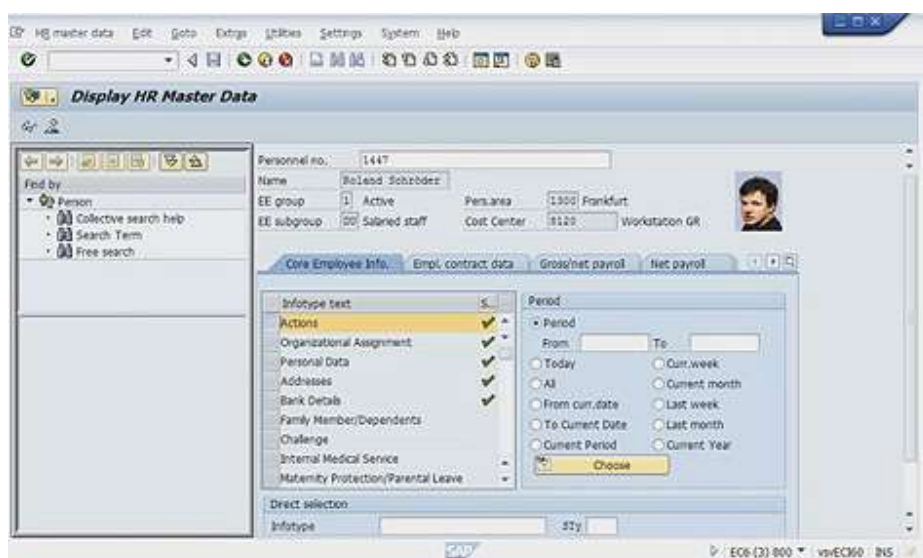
HR master data Edit Goto Extras Utilities Settings System Help

Display HR Master Data

Find by
Person
Collective search help
Search Term
Free search

Personnel no. 1447
Name Roland Schröder
EE group 1 Active
Pers.area 1300 Frankfurt
EE subgroup D0 Salaried staff
Cost Center 8120 Workstation GR

Core Employee Info. Empl. contract data Gross/net payroll Net payroll

| Infotype text | S... |
|---|---|
| Actions | ✔ |
| Organizational Assignment | ✔ |
| Personal Data | ✔ |
| Addresses | ✔ |
| Bank Details | ✔ |
| Family Member/Dependents | |
| Challenge | |
| Internal Medical Service | |
| Maternity Protection/Parental Leave | |

Period
Period
From To
Today Curr.week
All Current month
From curr.date Last week
To Current Date Last month
Current Period Current Year
Choose

Direct selection
Infotype STy

SAP

EC6 (3) 800 vsrEC160 INS